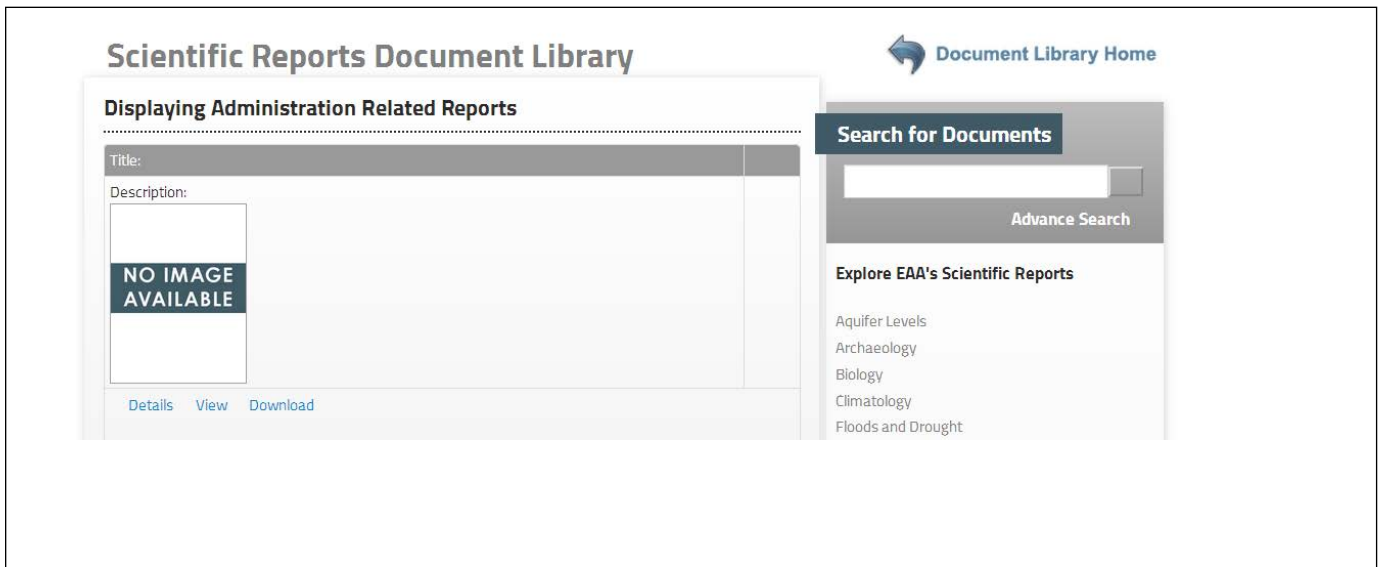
Scientific Reports Document Library

Document Library Home

Displaying Administration Related Reports

Title:

Description:

NO IMAGE AVAILABLE

Details View Download

Search for Documents

Advance Search

Explore EAA's Scientific Reports

Aquifer Levels
Archaeology
Biology
Climatology
Floods and Drought